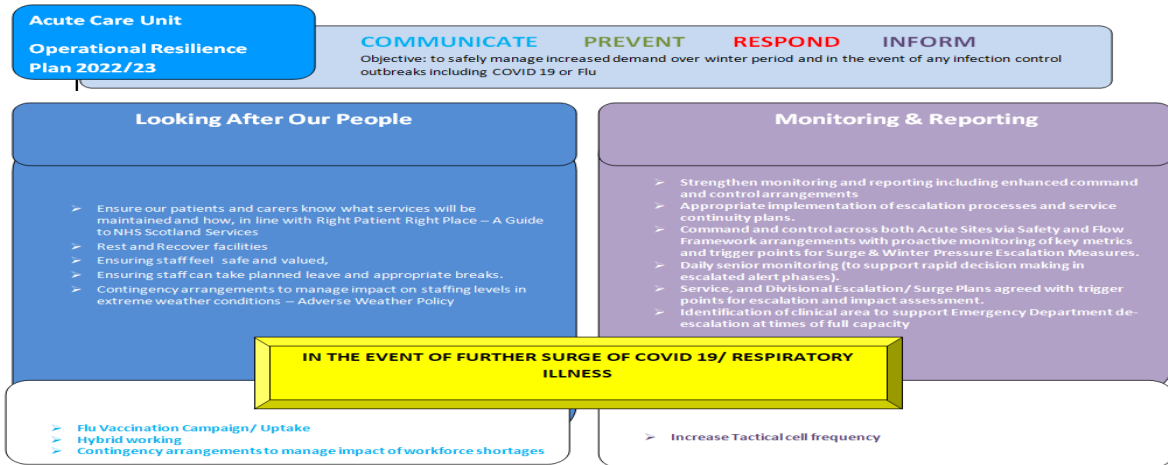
Acute Care Unit

Operational Resilience Plan 2022/23

COMMUNICATE PREVENT RESPOND INFORM

Objective: to safely manage increased demand over winter period and in the event of any infection control outbreaks including COVID 19 or Flu

Looking After Our People

➢ Ensure our patients and carers know what services will be maintained and how, in line with Right Patient Right Place – A Guide to NHS Scotland Services
➢ Rest and Recover facilities
➢ Ensuring staff feel safe and valued,
➢ Ensuring staff can take planned leave and appropriate breaks.
➢ Contingency arrangements to manage impact on staffing levels in extreme weather conditions – Adverse Weather Policy

Monitoring & Reporting

➢ Strengthen monitoring and reporting including enhanced command and control arrangements
➢ Appropriate implementation of escalation processes and service continuity plans.
➢ Command and control across both Acute Sites via Safety and Flow Framework arrangements with proactive monitoring of key metrics and trigger points for Surge & Winter Pressure Escalation Measures.
➢ Daily senior monitoring (to support rapid decision making in escalated alert phases).
➢ Service, and Divisional Escalation/ Surge Plans agreed with trigger points for escalation and impact assessment.
➢ Identification of clinical area to support Emergency Department de-escalation at times of full capacity

IN THE EVENT OF FURTHER SURGE OF COVID 19/ RESPIRATORY ILLNESS

➢ Flu Vaccination Campaign/ Uptake
➢ Hybrid working
➢ Contingency arrangements to manage impact of workforce shortages

➢ Increase Tactical cell frequency